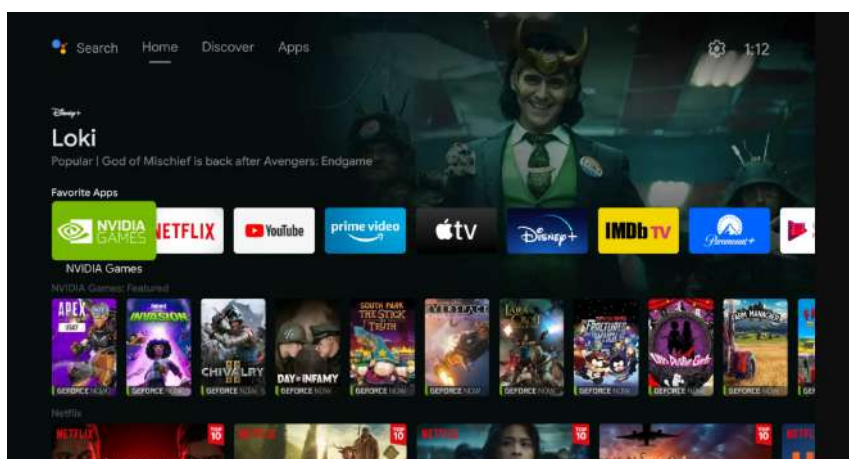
Search Home Discover Apps

1:12

Disney+

Loki

Popular | God of Mischief is back after Avengers: Endgame

Favorite Apps

NVIDIA GAMES

NETFLIX

YouTube

prime video

tv

Disney+

IMDb TV

Paramount+

NVIDIA Games

NVIDIA Games: Featured

APEX

INVASION

CHIVALRY II

DAY OF INFAMY

SOUTH PARK THE STICK OF TRUTH

EVERSPACE

LARA CROFT

FRACTURED BUT WHOLE

Little Nightmares

FARM MANAGER

GEFORCE NOW

GEFORCE NOW

GEFORCE NOW

GEFORCE NOW

GEFORCE NOW

GEFORCE NOW

GEFORCE NOW

GEFORCE NOW

GEFORCE NOW

GEFORCE NOW

Netflix

NETFLIX

TOP 10

NETFLIX

TOP 10

NETFLIX

TOP 10

TOP 10

NETFLIX